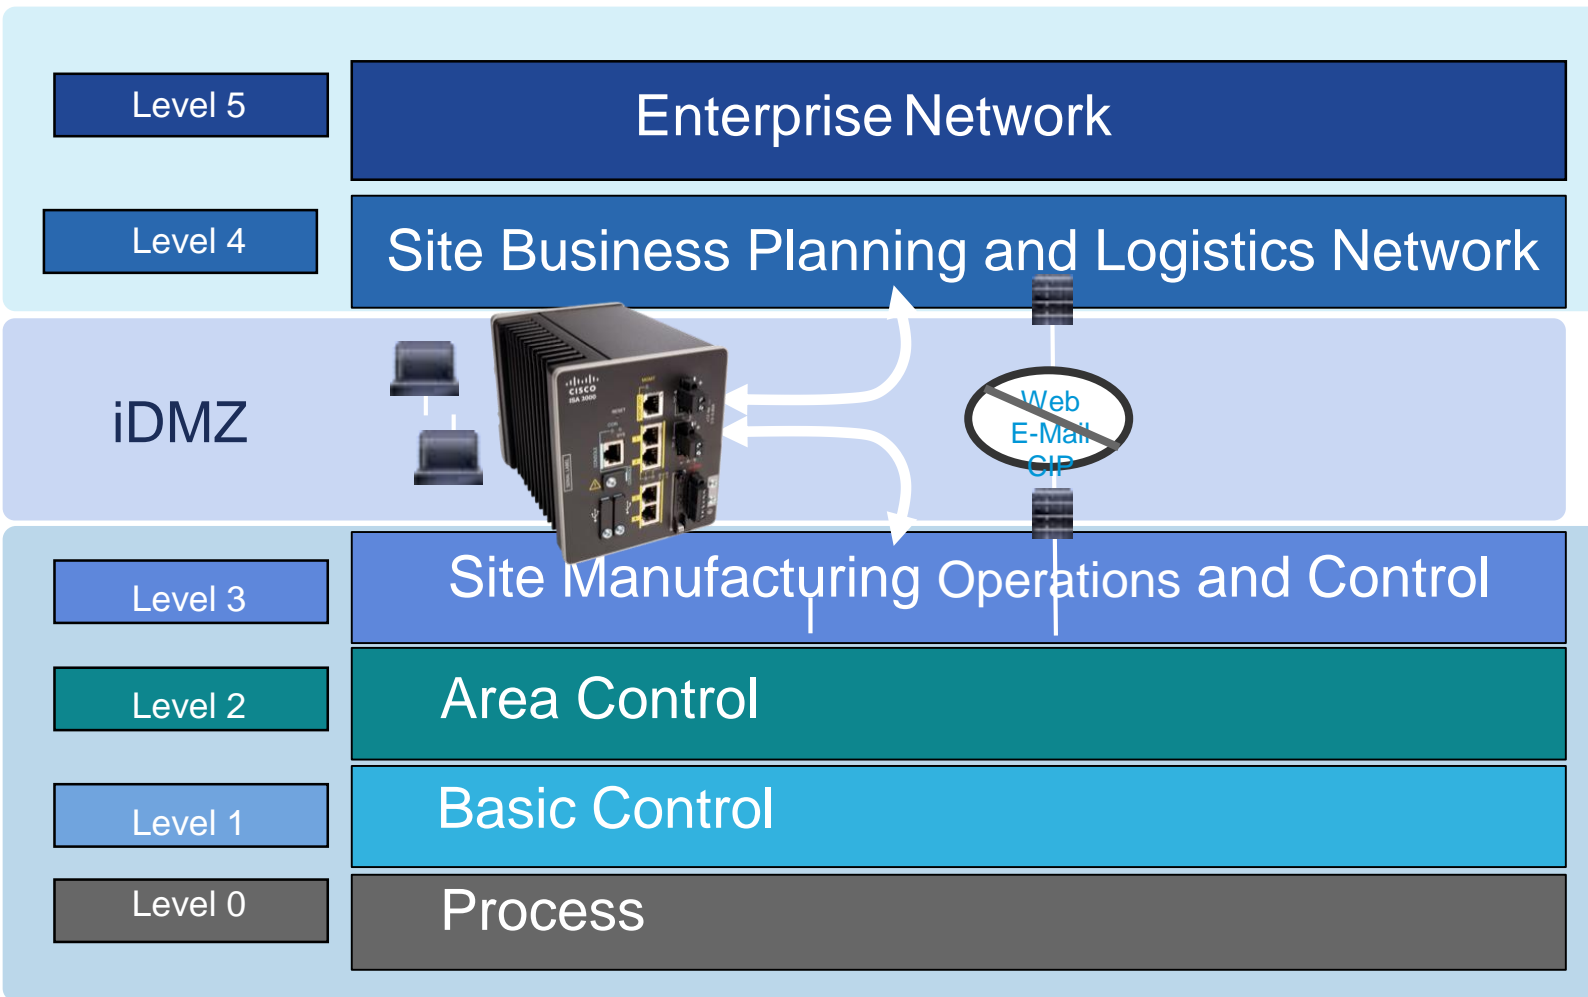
Level 5

Enterprise Network

Level 4

Site Business Planning and Logistics Network

iDMZ

Web
E-Mail
CIP

Level 3

Site Manufacturing Operations and Control

Level 2

Area Control

Level 1

Basic Control

Level 0

Process